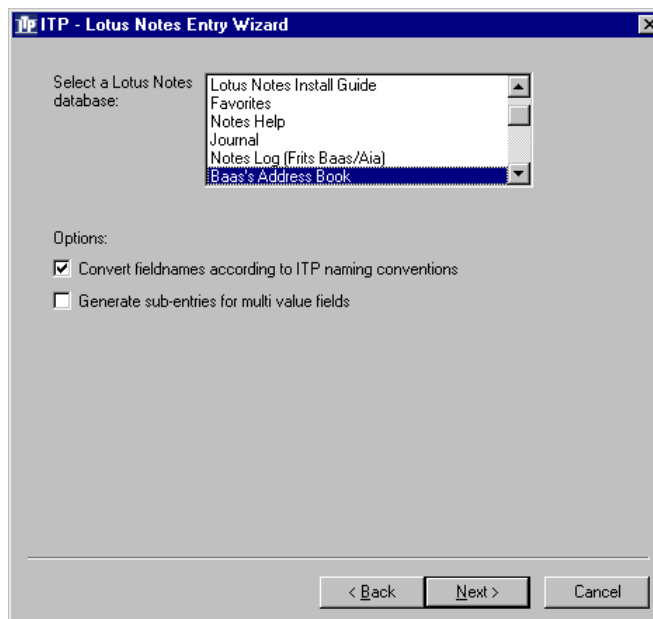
ITP - Lotus Notes Entry Wizard

Select a Lotus Notes database:

Lotus Notes Install Guide
Favorites
Notes Help
Journal
Notes Log (Frits Baas/Aia)
Baas's Address Book

Options:

Convert fieldnames according to ITP naming conventions

Generate sub-entries for multi value fields

< Back
Next >
Cancel